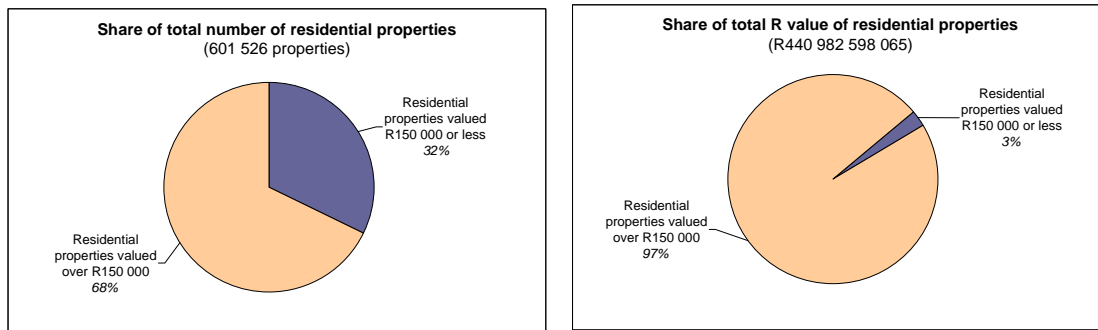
**Share of total number of residential properties**
(601 526 properties)

Residential properties valued R150 000 or less
*32%*

Residential properties valued over R150 000
*68%*

**Share of total R value of residential properties**
(R440 982 598 065)

Residential properties valued R150 000 or less
*3%*

Residential properties valued over R150 000
*97%*